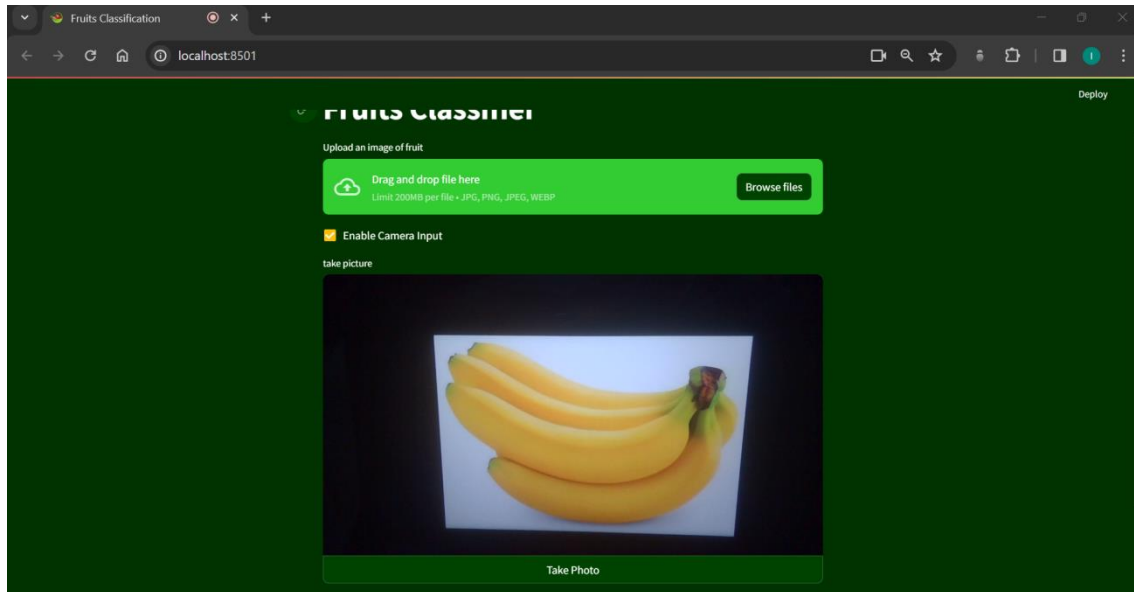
Fruits Classification

localhost:8501

Deploy

Fruits Classifier

Upload an image of fruit

Drag and drop file here
Limit 200MB per file • JPG, PNG, JPEG, WEBP

Browse files

Enable Camera Input

take picture

Take Photo